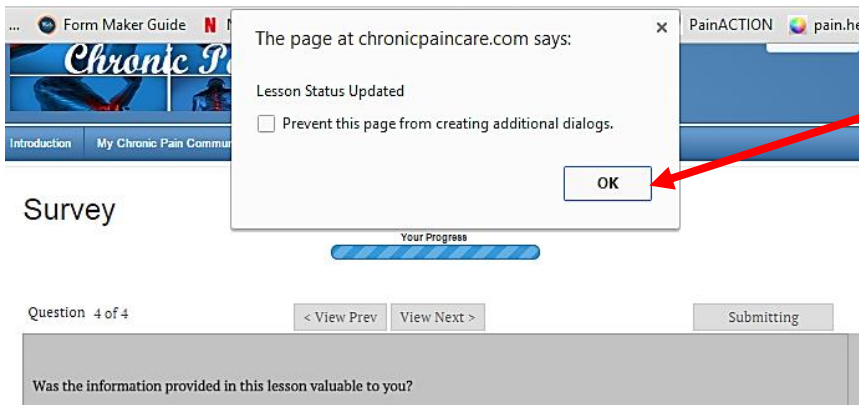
... Form Maker Guide N PainACTION pain.he

Chronic P

Introduction My Chronic Pain Commu

The page at chronicpaincare.com says:

Lesson Status Updated

Prevent this page from creating additional dialogs.

OK

Survey

Your Progress

Question 4 of 4

< View Prev View Next >

Submitting

Was the information provided in this lesson valuable to you?